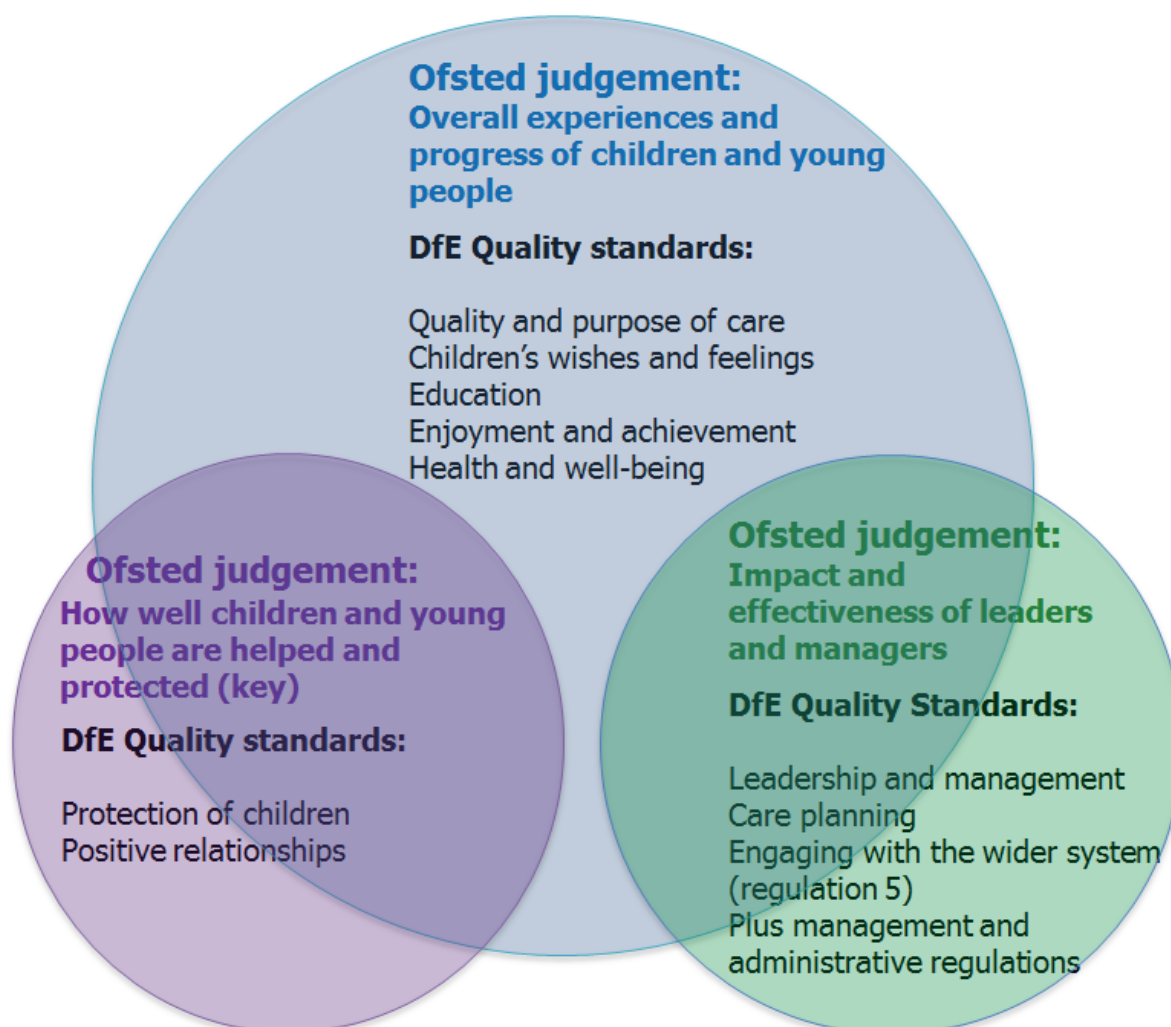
Ofsted judgement:
Overall experiences and progress of children and young people

DfE Quality standards:

Quality and purpose of care
Children's wishes and feelings
Education
Enjoyment and achievement
Health and well-being

Ofsted judgement:
How well children and young people are helped and protected (key)

DfE Quality standards:

Protection of children
Positive relationships

Ofsted judgement:
Impact and effectiveness of leaders and managers

DfE Quality Standards:

Leadership and management
Care planning
Engaging with the wider system (regulation 5)
Plus management and administrative regulations